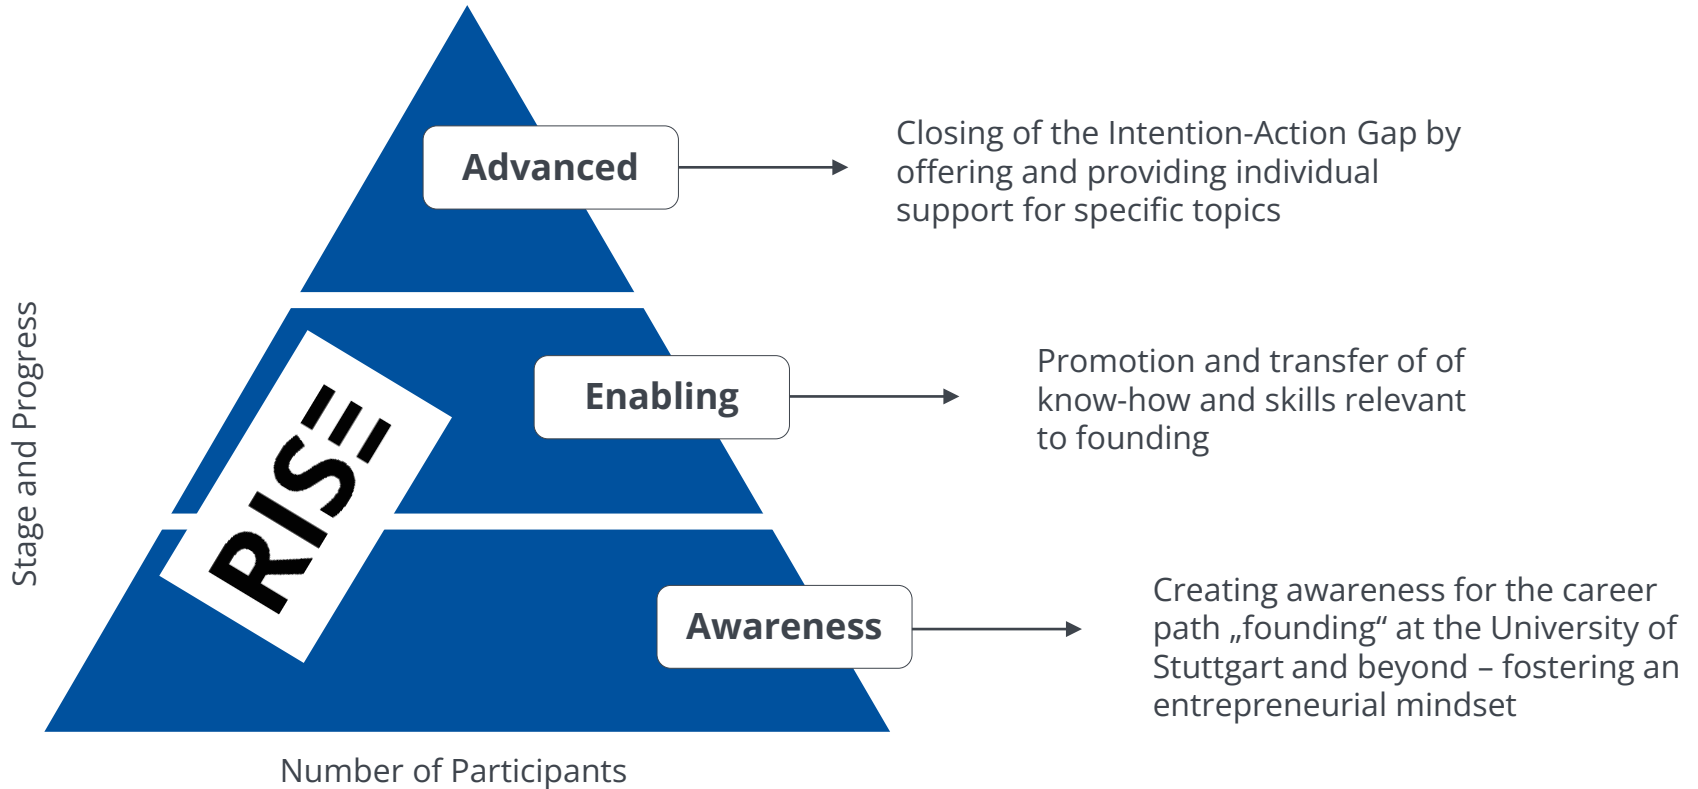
Stage and Progress

RISE

Advanced

Closing of the Intention-Action Gap by offering and providing individual support for specific topics

Enabling

Promotion and transfer of of know-how and skills relevant to founding

Awareness

Creating awareness for the career path „founding“ at the University of Stuttgart and beyond – fostering an entrepreneurial mindset

Number of Participants